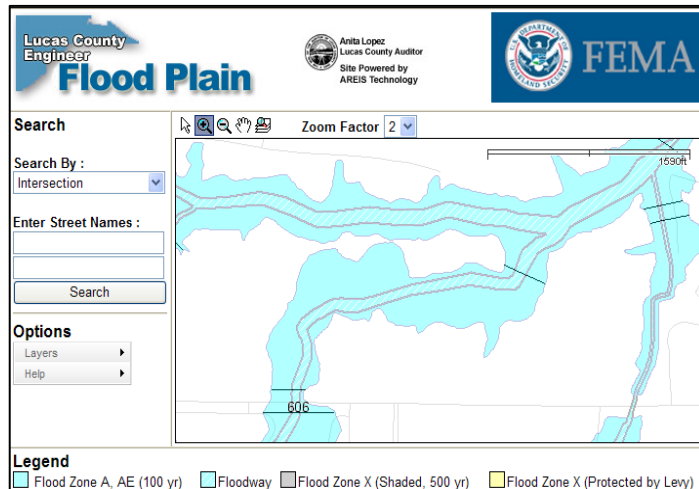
Lucas County Engineer
Flood Plain

Anita Lopez
Lucas County Auditor
Site Powered by
AREIS Technology

U.S. DEPARTMENT OF HOMELAND SECURITY
FEMA

Search

Search By :
Intersection

Enter Street Names :

Search

Options
Layers
Help

Zoom Factor 2

1590ft

606

Legend
Flood Zone A, AE (100 yr) Floodway Flood Zone X (Shaded, 500 yr) Flood Zone X (Protected by Levy)